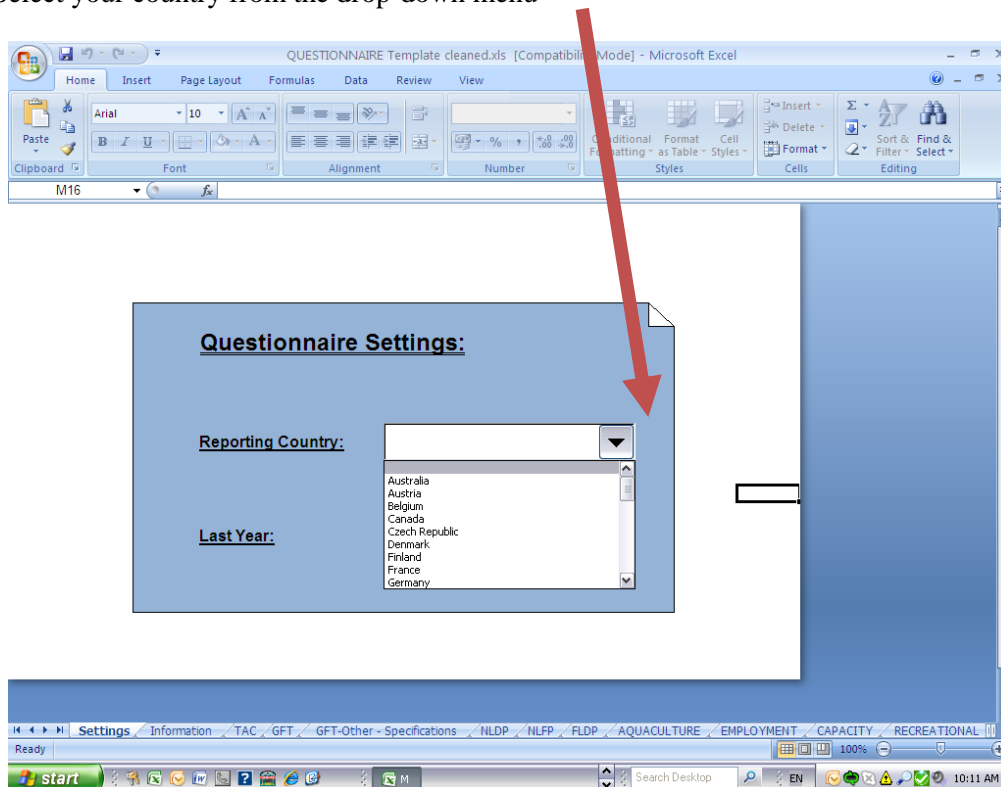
elect your country from the drop-down menu

QUESTIONNAIRE Template cleaned.xls [Compatibili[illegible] Mode] - Microsoft Excel

Home Insert Page Layout Formulas Data Review View

Paste
Clipboard
Arial 10
B I U
Font
Alignment
Number
Conditional Formatting
Format as Table
Cell Styles
Styles
Insert
Delete
Format
Cells
Sort & Filter
Find & Select
Editing

M16 $f_x$

Questionnaire Settings:

Reporting Country:

Australia
Austria
Belgium
Canada
Czech Republic
Denmark
Finland
France
Germany

Last Year:

Settings Information TAC GFT GFT-Other - Specifications NLDP NLFP FLDP AQUACULTURE EMPLOYMENT CAPACITY RECREATIONAL

Ready 100%

start M Search Desktop EN 10:11 AM